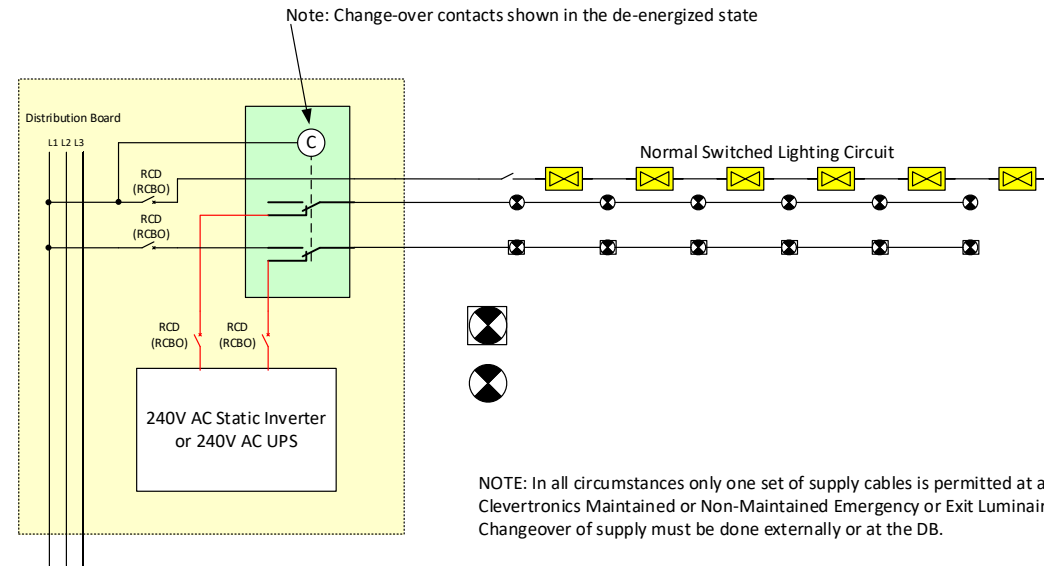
Note: Change-over contacts shown in the de-energized state

Distribution Board

L1 L2 L3

C

RCD
(RCBO)

RCD
(RCBO)

Normal Switched Lighting Circuit

RCD
(RCBO)

RCD
(RCBO)

240V AC Static Inverter
or 240V AC UPS

NOTE: In all circumstances only one set of supply cables is permitted at a
Clevertronics Maintained or Non-Maintained Emergency or Exit Luminair
Changeover of supply must be done externally or at the DB.